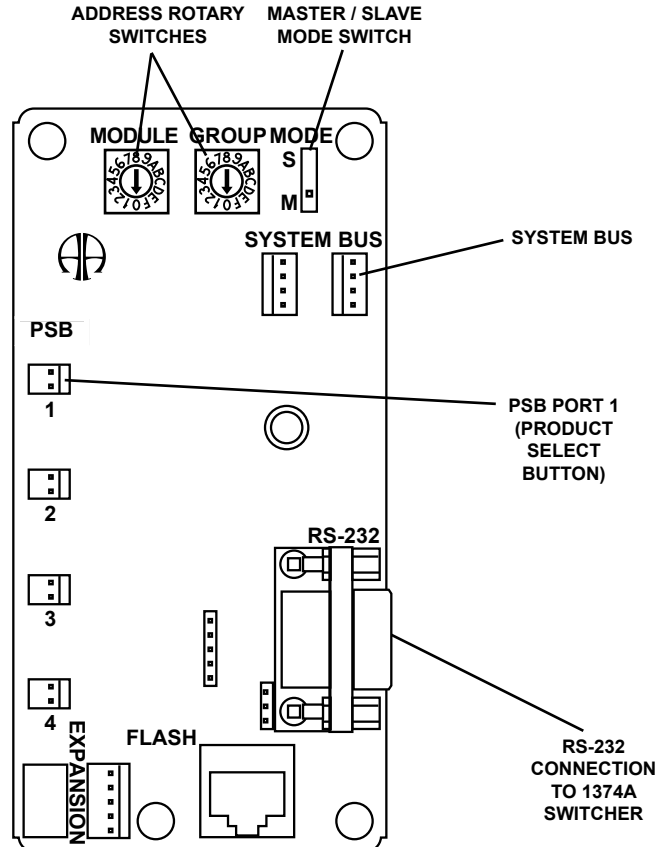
ADDRESS ROTARY SWITCHES

MASTER / SLAVE MODE SWITCH

MODULE

GROUP

MODE

S

M

0123456789ABCDEF

0123456789ABCDEF

SYSTEM BUS

SYSTEM BUS

PSB

1

PSB PORT 1 (PRODUCT SELECT BUTTON)

2

3

4

RS-232

EXPANSION

FLASH

RS-232 CONNECTION TO 1374A SWITCHER